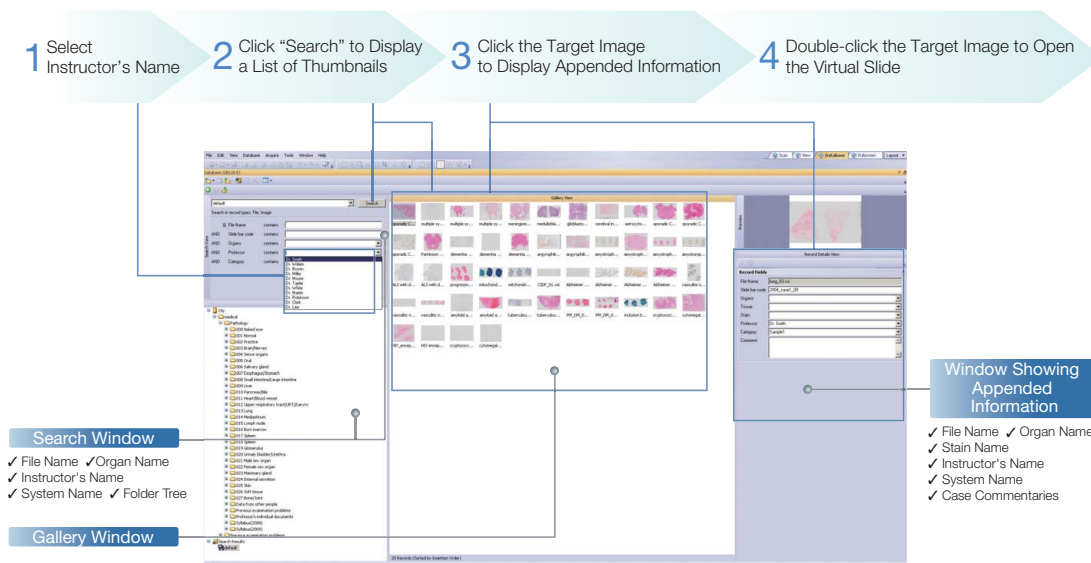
1 Select Instructor's Name

2 Click "Search" to Display a List of Thumbnails

3 Click the Target Image to Display Appended Information

4 Double-click the Target Image to Open the Virtual Slide

File Edit View Database Acquire Tools Window Help

Scan View Database Fullscreen Layout

Search

Search in record types: File, Image

File Name contains
AND Slide bar code contains
AND Organ contains
AND Professor contains
AND Category contains

Dr. Smith
Dr. William
Dr. Brown
Dr. Miller
Dr. Moore
Dr. Taylor
Dr. White
Dr. Martin
Dr. Robinson
Dr. Clark
Dr. Lee

Gallery View

Record Details View
Record Fields
File Name lung_03.vsi
Slide bar code 2004_case1_09
Organ
Tissue
Stain
Professor Dr. Smith
Category Sample1
Comment

Pathology
000 Naked eye
001 Normal
002 Practice
003 Branchlesses
004 Sense organs
005 Oral
006 Salivary gland
007 Esophagus/Stomach
008 Small intestine/Large intestine
009 Liver
010 Pancreas/Bile
011 Heart/Blood vessel
012 Upper respiratory tract(URT)(Larynx)
013 Lung
014 Mediastinum
015 Lymph node
016 Bone marrow
017 Spleen
018 Spleen
019 Glomerulus
020 Urinary bladder/Urethra
021 Male sex organ
022 Female sex organ
023 Mammary gland
024 Internal secretion
025 Skin
026 Soft tissue
027 Bone/Joint
Data from other people
Previous examination problems
Professor's individual documents
Syllabus(2000)
Syllabus(2009)
Previous examination problems
Search Results
default

20 Records (Sorted by Insertion Order)

Search Window
✓ File Name ✓Organ Name
✓ Instructor's Name
✓ System Name ✓ Folder Tree

Gallery Window

Window Showing Appended Information
✓ File Name ✓ Organ Name
✓ Stain Name
✓ Instructor's Name
✓ System Name
✓ Case Commentaries